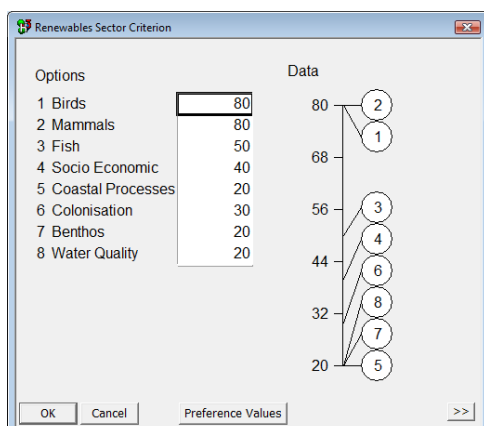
Renewables Sector Criterion

Options

| | |
|---|---|
| 1 Birds | 80 |
| 2 Mammals | 80 |
| 3 Fish | 50 |
| 4 Socio Economic | 40 |
| 5 Coastal Processes | 20 |
| 6 Colonisation | 30 |
| 7 Benthos | 20 |
| 8 Water Quality | 20 |

Data

80
68
56
44
32
20

2
1
3
4
6
8
7
5

OK Cancel Preference Values >>